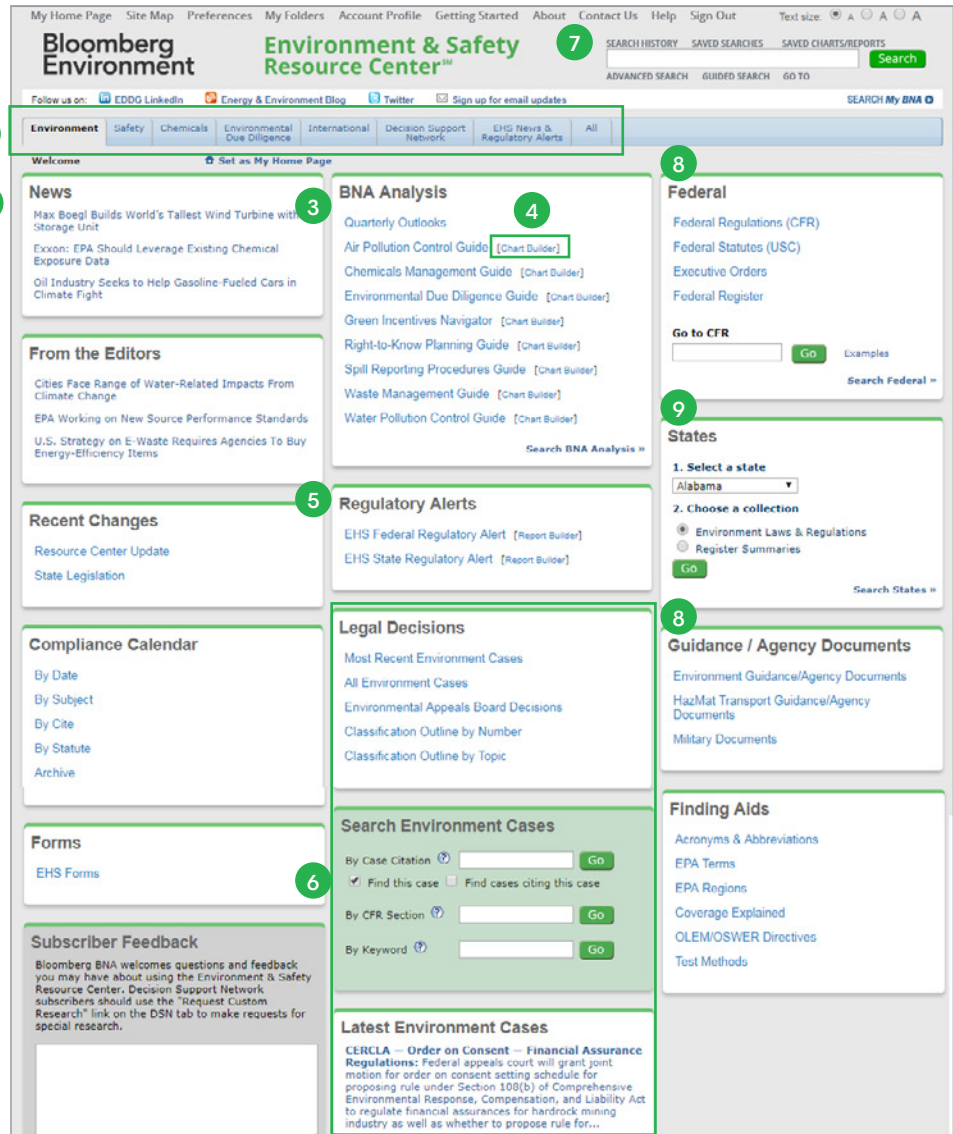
My Home Page Site Map Preferences My Folders Account Profile Getting Started About Contact Us Help Sign Out Text size: A A A

Bloomberg Environment

Environment & Safety Resource Center℠

7

SEARCH HISTORY SAVED SEARCHES SAVED CHARTS/REPORTS

Search

ADVANCED SEARCH GUIDED SEARCH GO TO

Follow us on: EDDG LinkedIn Energy & Environment Blog Twitter Sign up for email updates

SEARCH My BNA

Environment | Safety | Chemicals | Environmental Due Diligence | International | Decision Support Network | EHS News & Regulatory Alerts | All

Welcome Set as My Home Page

News

Max Boegl Builds World's Tallest Wind Turbine with Storage Unit

Exxon: EPA Should Leverage Existing Chemical Exposure Data

Oil Industry Seeks to Help Gasoline-Fueled Cars in Climate Fight

From the Editors

Cities Face Range of Water-Related Impacts From Climate Change

EPA Working on New Source Performance Standards

U.S. Strategy on E-Waste Requires Agencies To Buy Energy-Efficiency Items

Recent Changes

Resource Center Update

State Legislation

Compliance Calendar

By Date

By Subject

By Cite

By Statute

Archive

Forms

EHS Forms

Subscriber Feedback

Bloomberg BNA welcomes questions and feedback you may have about using the Environment & Safety Resource Center. Decision Support Network subscribers should use the "Request Custom Research" link on the DSN tab to make requests for special research.

3

BNA Analysis

4

Quarterly Outlooks

Air Pollution Control Guide [Chart Builder]

Chemicals Management Guide [Chart Builder]

Environmental Due Diligence Guide [Chart Builder]

Green Incentives Navigator [Chart Builder]

Right-to-Know Planning Guide [Chart Builder]

Spill Reporting Procedures Guide [Chart Builder]

Waste Management Guide [Chart Builder]

Water Pollution Control Guide [Chart Builder]

Search BNA Analysis »

5

Regulatory Alerts

EHS Federal Regulatory Alert [Report Builder]

EHS State Regulatory Alert [Report Builder]

Legal Decisions

Most Recent Environment Cases

All Environment Cases

Environmental Appeals Board Decisions

Classification Outline by Number

Classification Outline by Topic

Search Environment Cases

By Case Citation Go

6

Find this case Find cases citing this case

By CFR Section Go

By Keyword Go

Latest Environment Cases

CERCLA — Order on Consent — Financial Assurance Regulations: Federal appeals court will grant joint motion for order on consent setting schedule for proposing rule under Section 108(b) of Comprehensive Environmental Response, Compensation, and Liability Act to regulate financial assurances for hardrock mining industry as well as whether to propose rule for...

8

Federal

Federal Regulations (CFR)

Federal Statutes (USC)

Executive Orders

Federal Register

Go to CFR

Go Examples

Search Federal »

9

States

1. Select a state

Alabama

2. Choose a collection

Environment Laws & Regulations

Register Summaries

Go

Search States »

8

Guidance / Agency Documents

Environment Guidance/Agency Documents

HazMat Transport Guidance/Agency Documents

Military Documents

Finding Aids

Acronyms & Abbreviations

EPA Terms

EPA Regions

Coverage Explained

OLEM/OSWER Directives

Test Methods